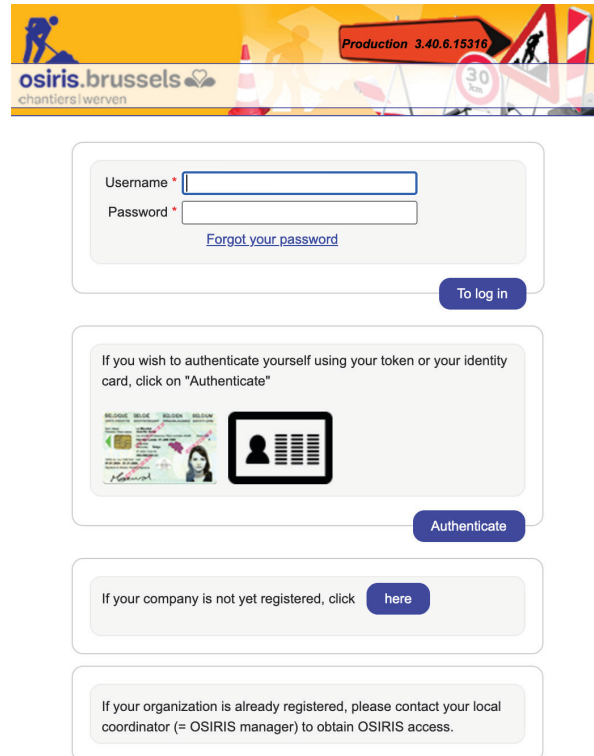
Production 3.40.6.15316

osiris.brussels
chantiers|werven

30 km

Username *
Password *
Forgot your password

To log in

If you wish to authenticate yourself using your token or your identity card, click on "Authenticate"

BELGIQUE BELGIE BELGIEN BELGIUM

Authenticate

If your company is not yet registered, click here

If your organization is already registered, please contact your local coordinator (= OSIRIS manager) to obtain OSIRIS access.